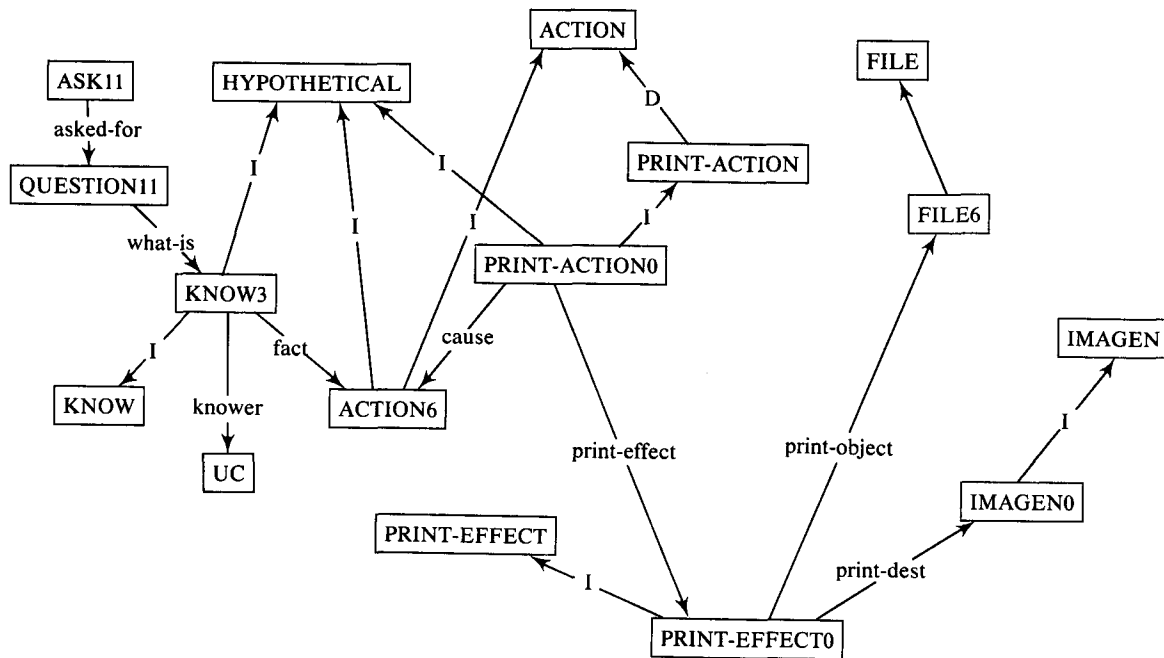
ASK11
asked-for
QUESTION11
what-is
HYPOTHETICAL
I
I
I
I
ACTION
D
PRINT-ACTION
I
FILE
FILE6
KNOW3
I
KNOW
knower
UC
fact
ACTION6
cause
PRINT-ACTION0
print-effect
print-object
IMAGEN
I
IMAGEN0
print-dest
PRINT-EFFECT
I
PRINT-EFFECT0